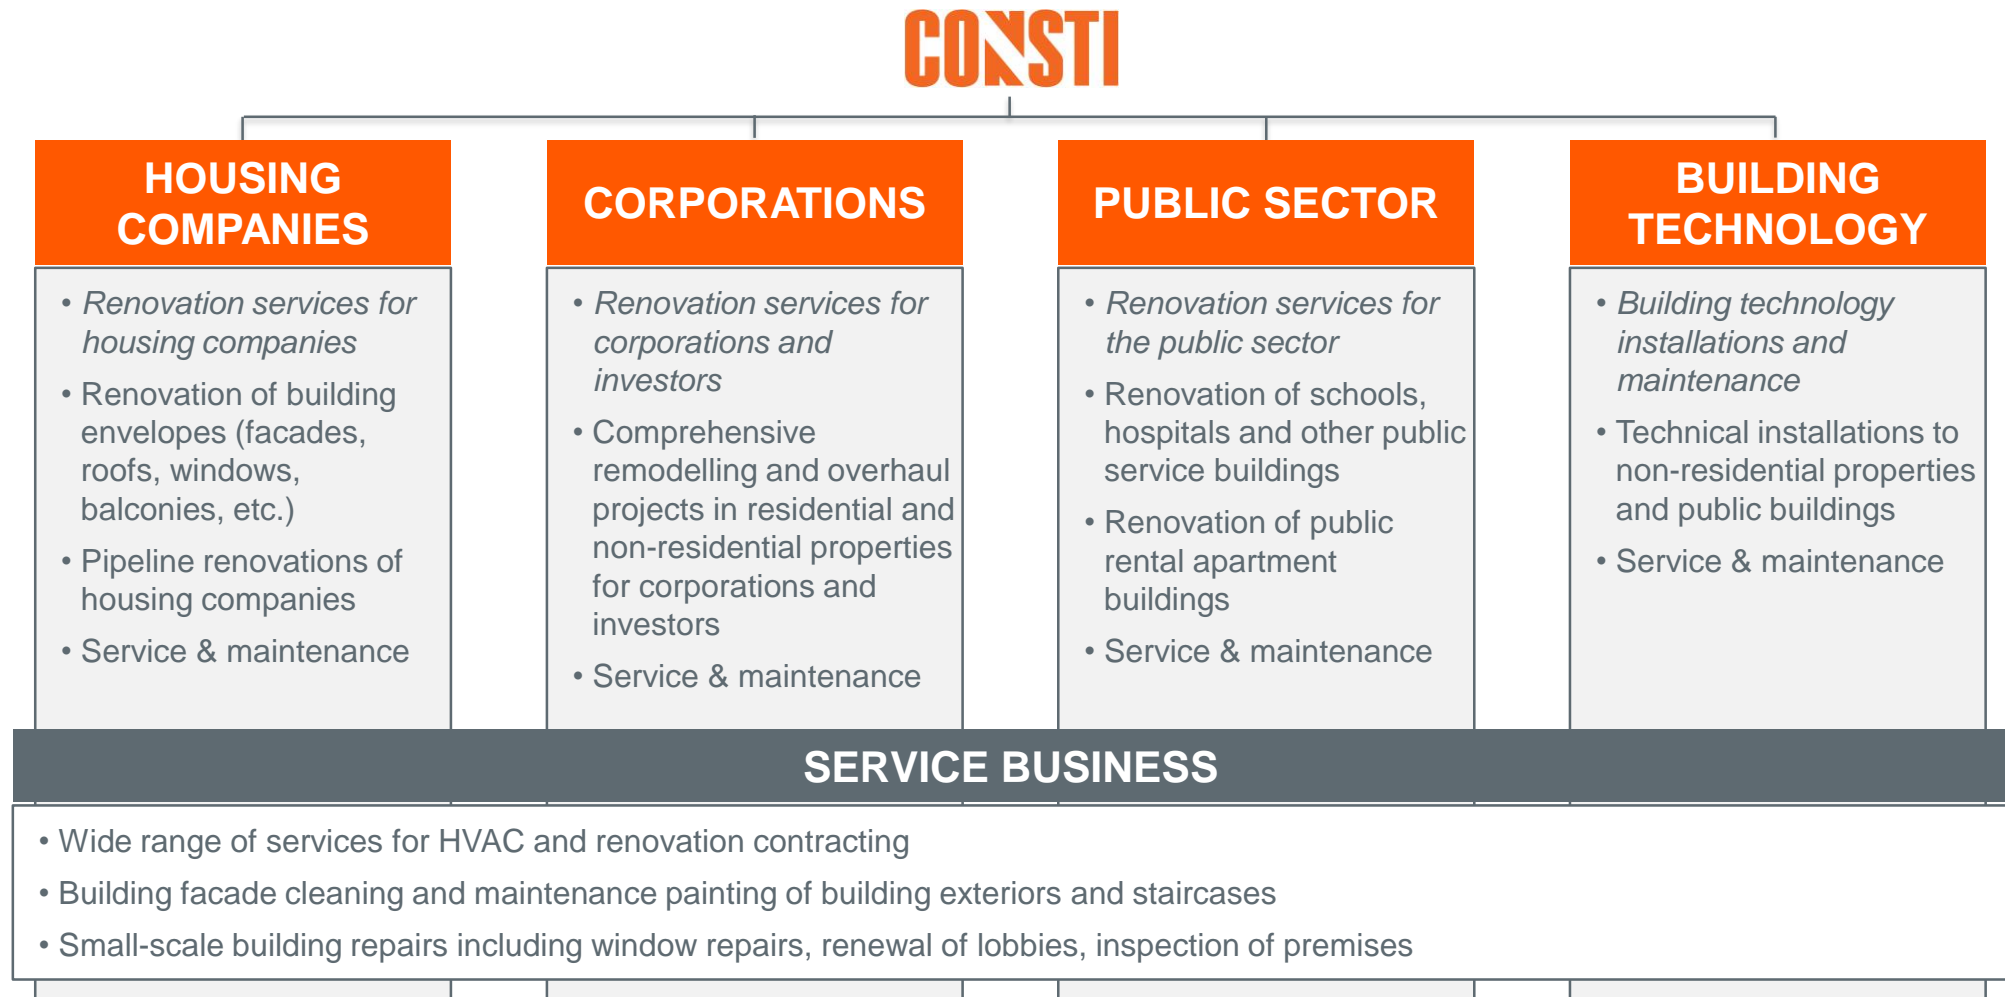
CONSTI

HOUSING COMPANIES

• *Renovation services for housing companies*
• Renovation of building envelopes (facades, roofs, windows, balconies, etc.)
• Pipeline renovations of housing companies
• Service & maintenance

CORPORATIONS

• *Renovation services for corporations and investors*
• Comprehensive remodelling and overhaul projects in residential and non-residential properties for corporations and investors
• Service & maintenance

PUBLIC SECTOR

• *Renovation services for the public sector*
• Renovation of schools, hospitals and other public service buildings
• Renovation of public rental apartment buildings
• Service & maintenance

BUILDING TECHNOLOGY

• *Building technology installations and maintenance*
• Technical installations to non-residential properties and public buildings
• Service & maintenance

SERVICE BUSINESS

• Wide range of services for HVAC and renovation contracting
• Building facade cleaning and maintenance painting of building exteriors and staircases
• Small-scale building repairs including window repairs, renewal of lobbies, inspection of premises